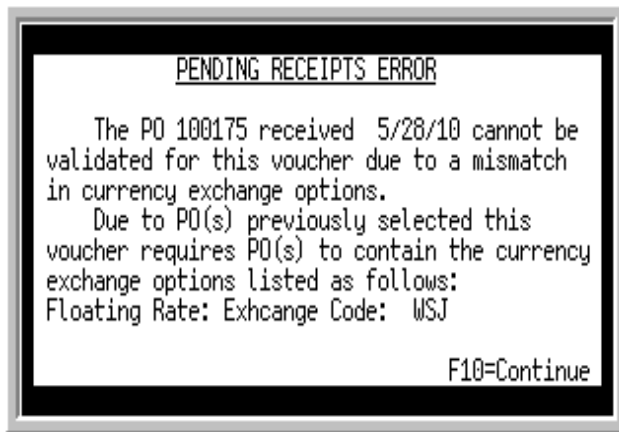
PENDING RECEIPTS ERROR

The PO 100175 received 5/28/10 cannot be validated for this voucher due to a mismatch in currency exchange options.

Due to PO(s) previously selected this voucher requires PO(s) to contain the currency exchange options listed as follows:
Floating Rate: Exhcange Code: WSJ

F10=Continue